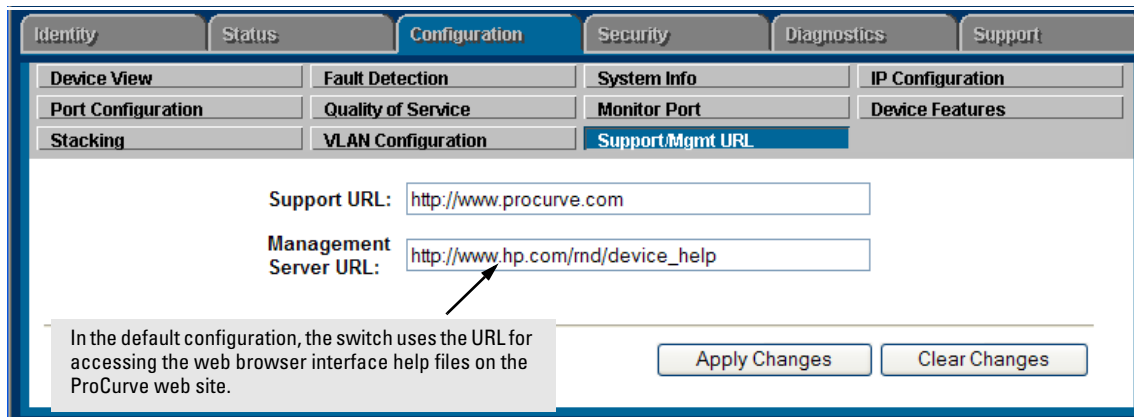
Identity | Status | Configuration | Security | Diagnostics | Support

Device View
Fault Detection
System Info
IP Configuration
Port Configuration
Quality of Service
Monitor Port
Device Features
Stacking
VLAN Configuration
Support/Mgmt URL

Support URL: http://www.procurve.com

Management Server URL: http://www.hp.com/rnd/device_help

In the default configuration, the switch uses the URL for accessing the web browser interface help files on the ProCurve web site.

Apply Changes
Clear Changes